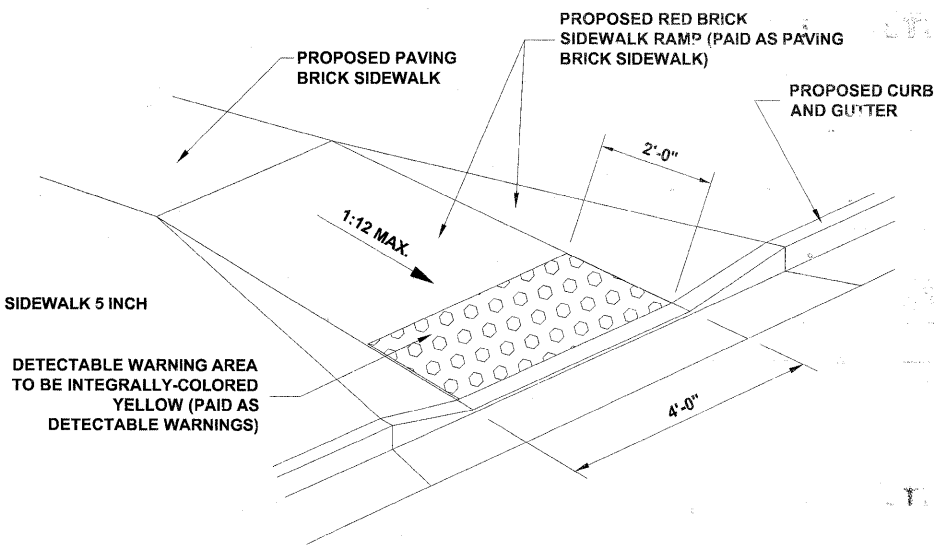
PROPOSED RED BRICK SIDEWALK RAMP (PAID AS PAVING BRICK SIDEWALK)

PROPOSED PAVING BRICK SIDEWALK

PROPOSED CURB AND GUTTER

2'-0"

1:12 MAX.

SIDEWALK 5 INCH

DETECTABLE WARNING AREA TO BE INTEGRALLY-COLORED YELLOW (PAID AS DETECTABLE WARNINGS)

4'-0"